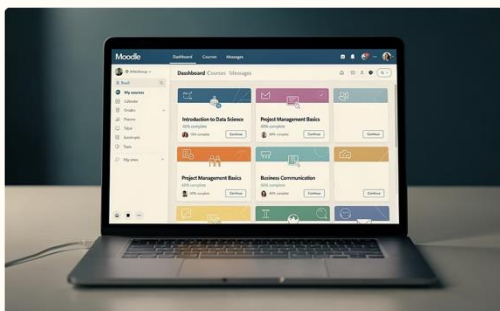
Moodle Dashboard Courses Messages

Dashboard Courses Messages

My courses
Calendar

Introduction to Data Science
40% complete
Continue

Project Management Basics
40% complete
Continue

Continue

Project Management Basics
40% complete
Continue

Business Communication
40% complete
Continue

Continue